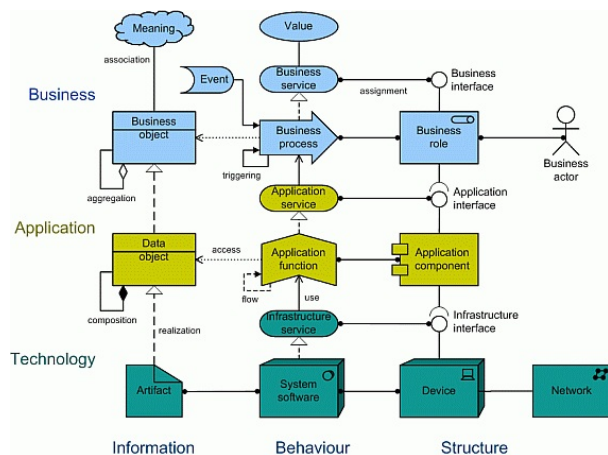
Meaning

Value

association

Event

Business service

Business interface

Business

assignment

Business object

Business process

Business role

Business actor

triggering

aggregation

Application service

Application interface

Application

access

Data object

Application function

Application component

flow

use

composition

Infrastructure service

Infrastructure interface

realization

Technology

Artifact

System software

Device

Network

Information

Behaviour

Structure